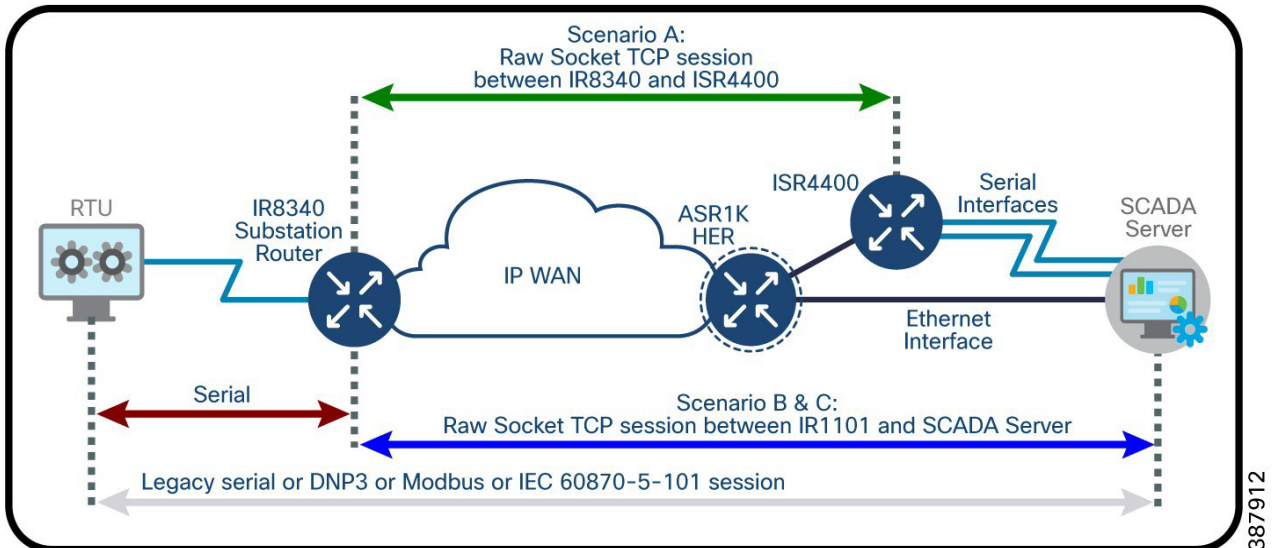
Scenario A:
Raw Socket TCP session
between IR8340 and ISR4400

RTU

IR8340
Substation
Router

IP WAN

ASR1K
HER

ISR4400

Serial
Interfaces

SCADA
Server

Ethernet
Interface

Serial

Scenario B & C:
Raw Socket TCP session between IR1101 and SCADA Server

Legacy serial or DNP3 or Modbus or IEC 60870-5-101 session

387912